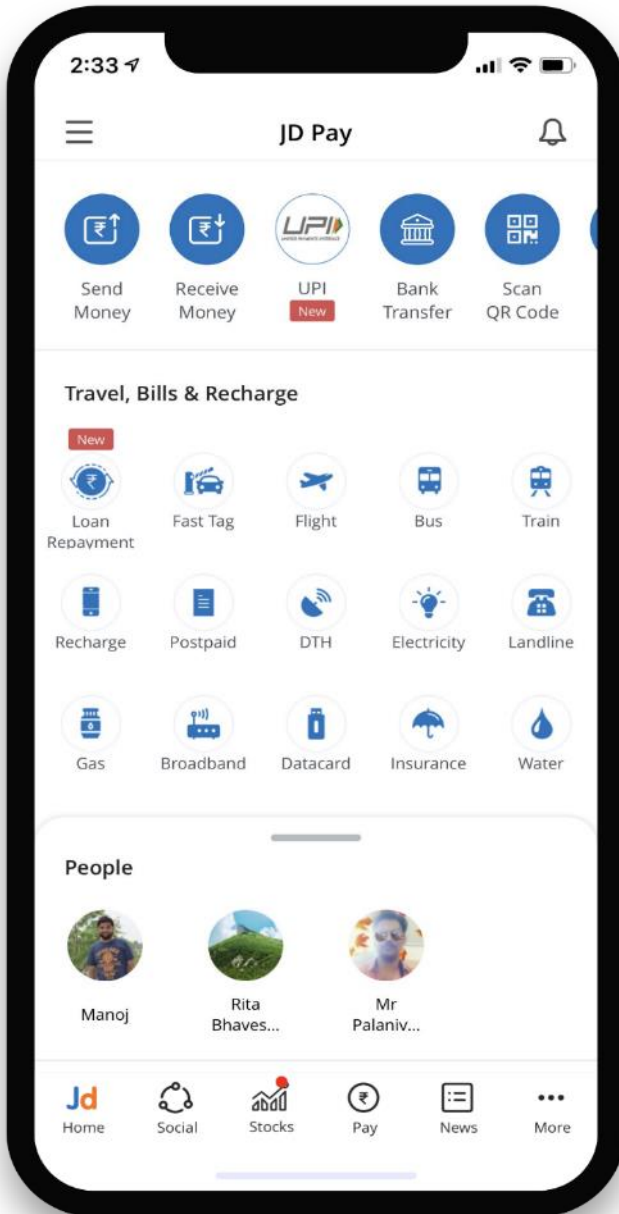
2:33

JD Pay

Send Money

Receive Money

UPI
New

Bank Transfer

Scan QR Code

Travel, Bills & Recharge

New
Loan Repayment

Fast Tag

Flight

Bus

Train

Recharge

Postpaid

DTH

Electricity

Landline

Gas

Broadband

Datacard

Insurance

Water

People

Manoj

Rita Bhaves...

Mr Palaniv...

Jd
Home

Social

Stocks

Pay

News

More